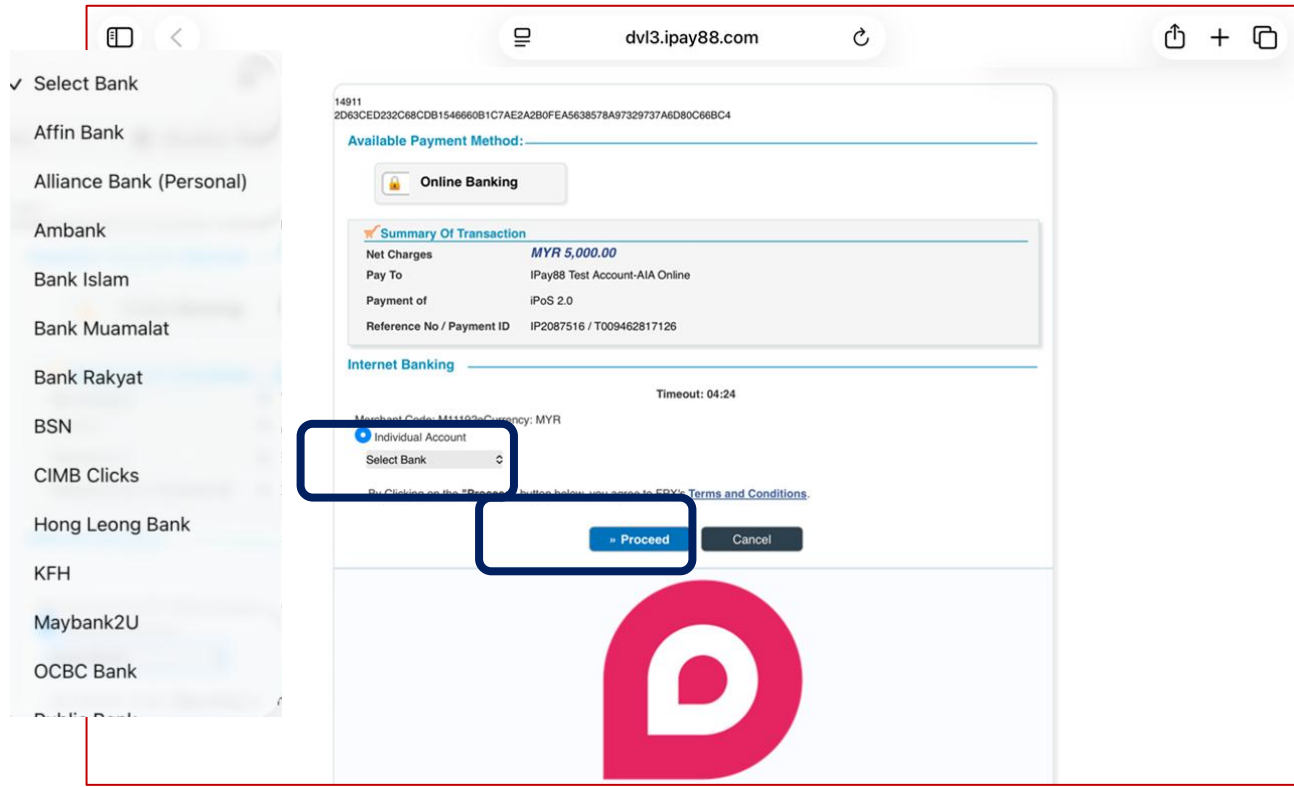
dvl3.ipay88.com

✓ Select Bank
Affin Bank
Alliance Bank (Personal)
Ambank
Bank Islam
Bank Muamalat
Bank Rakyat
BSN
CIMB Clicks
Hong Leong Bank
KFH
Maybank2U
OCBC Bank
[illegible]

14911
2D63CED232C68CDB1546660B1C7AE2A2B0FEA5638578A97329737A6D80C66BC4

Available Payment Method:

Online Banking

Summary Of Transaction

| | |
|---|---|
| Net Charges | MYR 5,000.00 |
| Pay To | IPay88 Test Account-AIA Online |
| Payment of | iPoS 2.0 |
| Reference No / Payment ID | IP2087516 / T009462817126 |

Internet Banking

Timeout: 04:24

Merchant Code: M1119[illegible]Currency: MYR

Individual Account

Select Bank

By Clicking on the "Proce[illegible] button below, you agree to FPX's Terms and Conditions.

» Proceed
Cancel